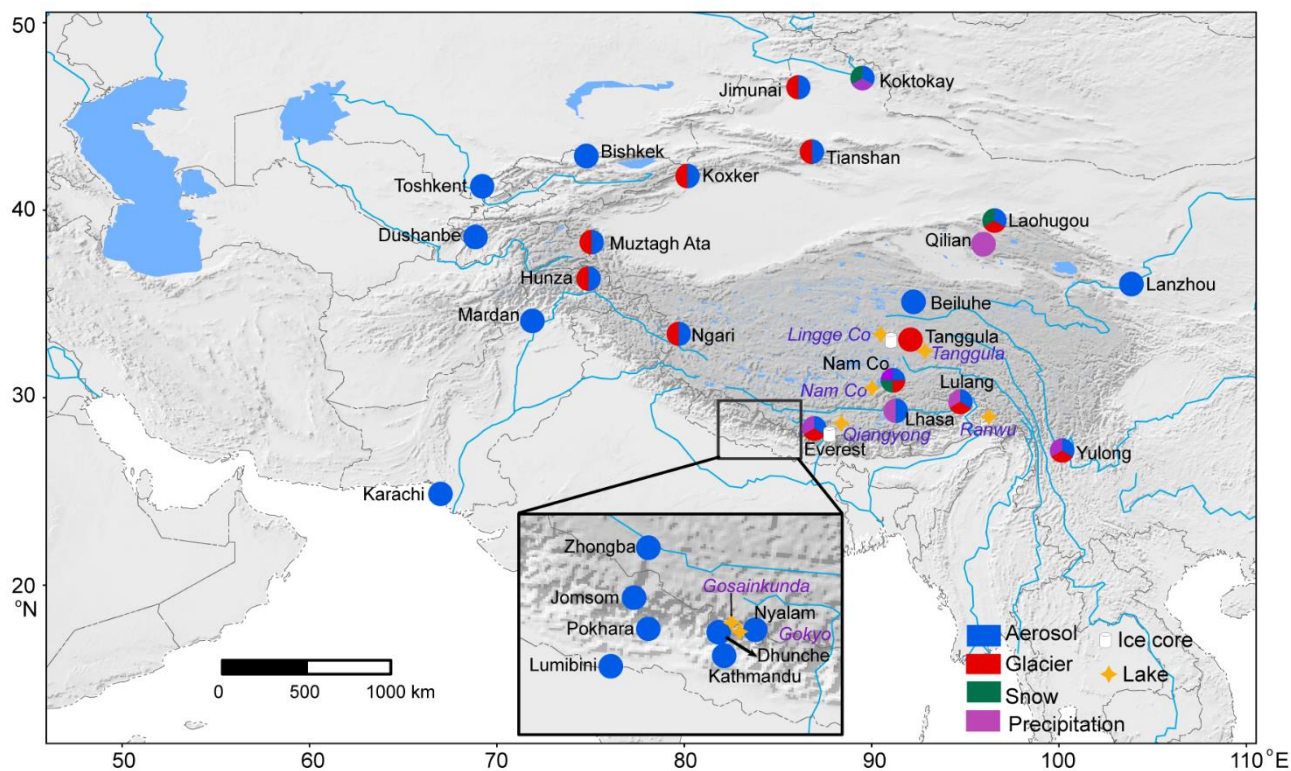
50
40
30
20
°N
50 60 70 80 90 100 110 °E

Jimunai
Koktokay
Bishkek
Tianshan
Toshkent
Koxker
Laohugou
Dushanbe
Muztagh Ata
Qilian
Hunza
Lanzhou
Beiluhe
Mardan
Ngari
Lingge Co
Tanggula
Tanggula
Nam Co
Nam Co
Lulang
Lhasa
Ranwu
Qiangyong
Everest
Yulong
Karachi

Zhongba
Jomsom
Gosainkunda
Nyalam
Pokhara
Gokyo
Dhunche
Lumibini
Kathmandu

0 500 1000 km

Aerosol
Ice core
Glacier
Lake
Snow
Precipitation